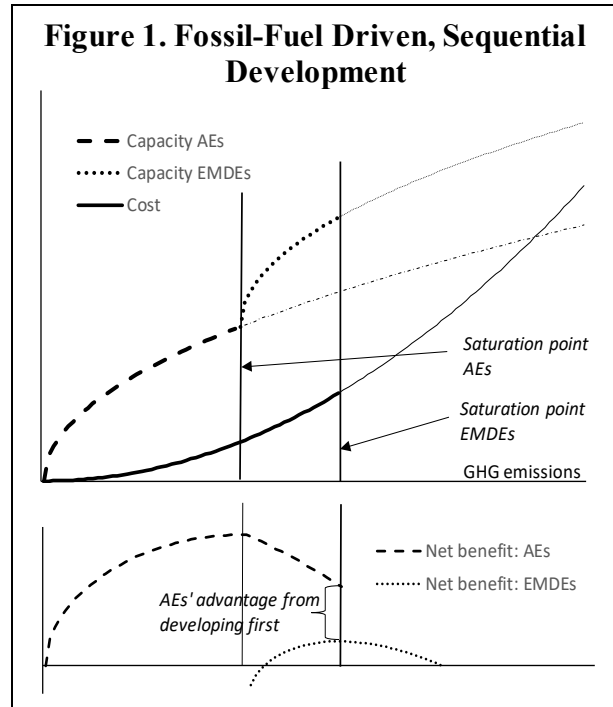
Figure 1. Fossil-Fuel Driven, Sequential Development

Capacity AEs
Capacity EMDEs
Cost

Saturation point AEs

Saturation point EMDEs

GHG emissions

Net benefit: AEs
Net benefit: EMDEs

AEs' advantage from developing first